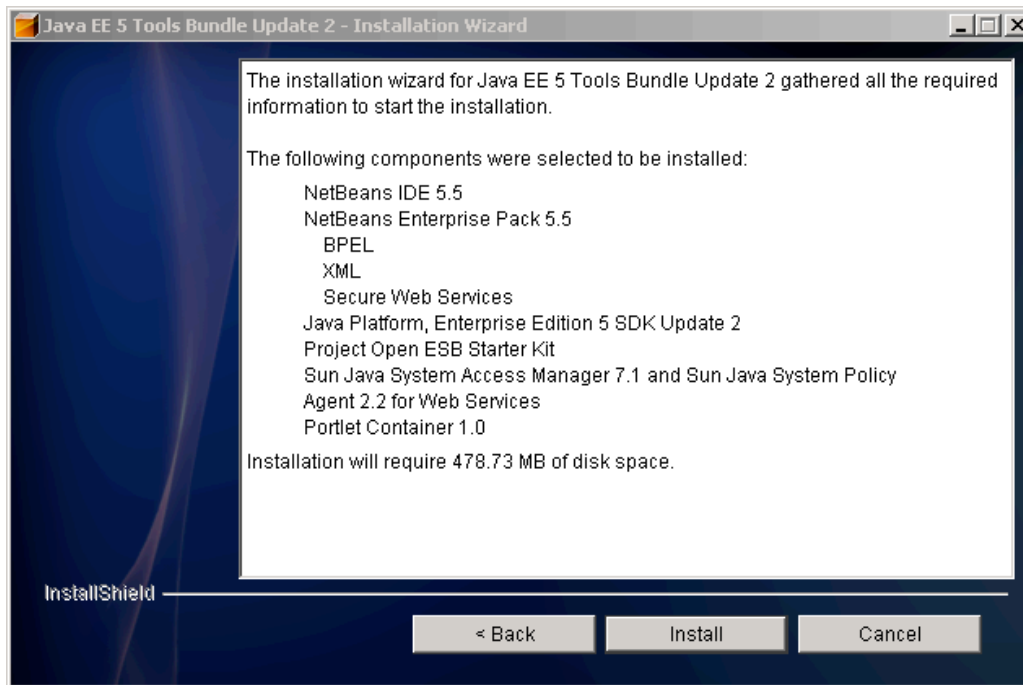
Java EE 5 Tools Bundle Update 2 - Installation Wizard

The installation wizard for Java EE 5 Tools Bundle Update 2 gathered all the required information to start the installation.

The following components were selected to be installed:

NetBeans IDE 5.5
NetBeans Enterprise Pack 5.5
BPEL
XML
Secure Web Services
Java Platform, Enterprise Edition 5 SDK Update 2
Project Open ESB Starter Kit
Sun Java System Access Manager 7.1 and Sun Java System Policy Agent 2.2 for Web Services
Portlet Container 1.0

Installation will require 478.73 MB of disk space.

InstallShield

< Back
Install
Cancel